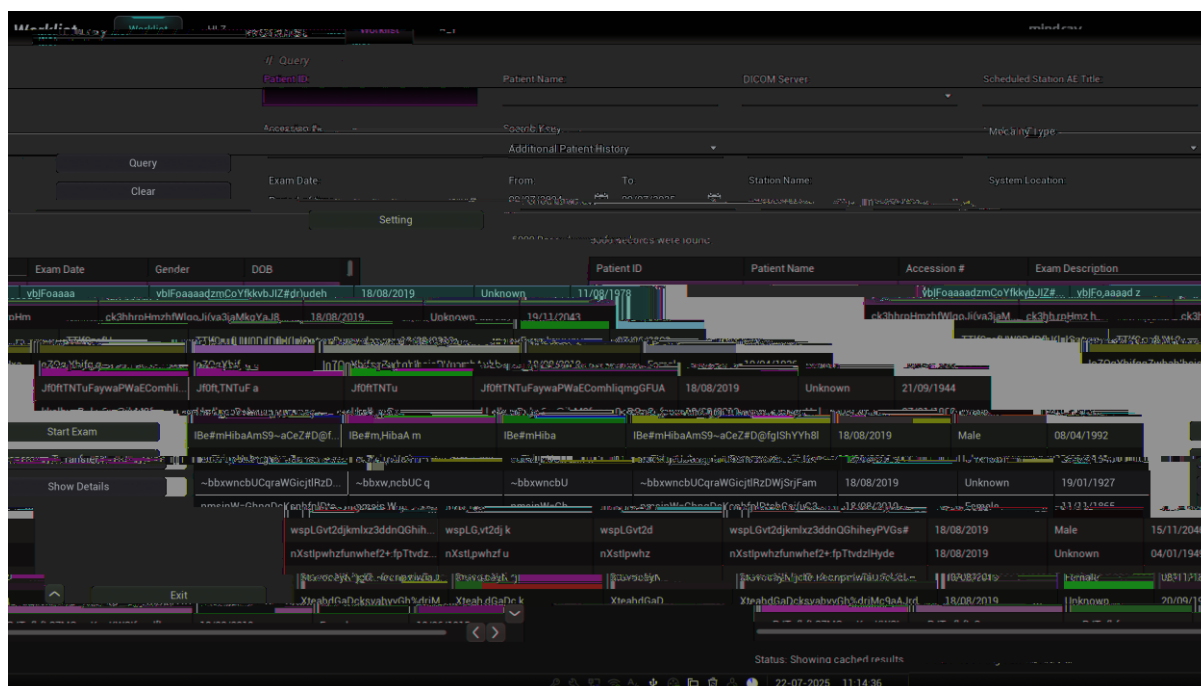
Worklist
Query
Patient ID
Patient Name
DICOM Server
Scheduled Station AE Title
Accession #
Search Key
Modality Type
Additional Patient History
Query
Clear
Exam Date
From
To
Station Name
System Location
Setting
5000 Records were found
Exam Date
Gender
DOB
Patient ID
Patient Name
Accession #
Exam Description
_ybIFoaaaa ybIFoaaaadzmCoYfkkvbJIZ#dr)udeh 18/08/2019 Unknown 11/08/1978 ybIFoaaaadzmCoYfkkybJIZ# ybIFo,aaaad z
ck3hhrpHmzhfWlooJi(va3iaMkqYaJ8 18/08/2019 Unknown 19/11/2043 ck3hhrpHmzhfWlooJi(va3iaM ck3hh,rpHmz h
Jf0ftTNTuFaywaPWaECom hli Jf0ft,TNTuF a Jf0ftTNTu Jf0ftTNTuFaywaPWaEComhliqmgGFUA 18/08/2019 Unknown 21/09/1944
Start Exam
IBe#mHibaAmS9~aCeZ#D@f IBe#m,HibaA m IBe#mHiba IBe#mHibaAmS9~aCeZ#D@fgIShYYh8I 18/08/2019 Male 08/04/1992
Show Details
~bbxwncbUCqraWGicjtlRzD ~bbxw,ncbUC q ~bbxwncbU ~bbxwncbUCqraWGicjtlRzDWjSrjFam 18/08/2019 Unknown 19/01/1927
wspLGvt2djkmlxz3ddnQGhih wspLG,vt2dj k wspLGvt2d wspLGvt2djkmlxz3ddnQGhiheyPVGs# 18/08/2019 Male 15/11/2040
nXstlpwhzfunwhef2+fpTtvdz nXstl,pwhzf u nXstlpwhz nXstlpwhzfunwhef2+fpTtvdzlHyde 18/08/2019 Unknown 04/01/1949
Exit
XteahdGaDckavabvyGh3driM Xteah,dGaDc k XteahdGaD XteahdGaDckavabvyGh3driMc9aAJrd 18/08/2019 Unknown 20/09/1
Status: Showing cached results
22-07-2025 11:14:36